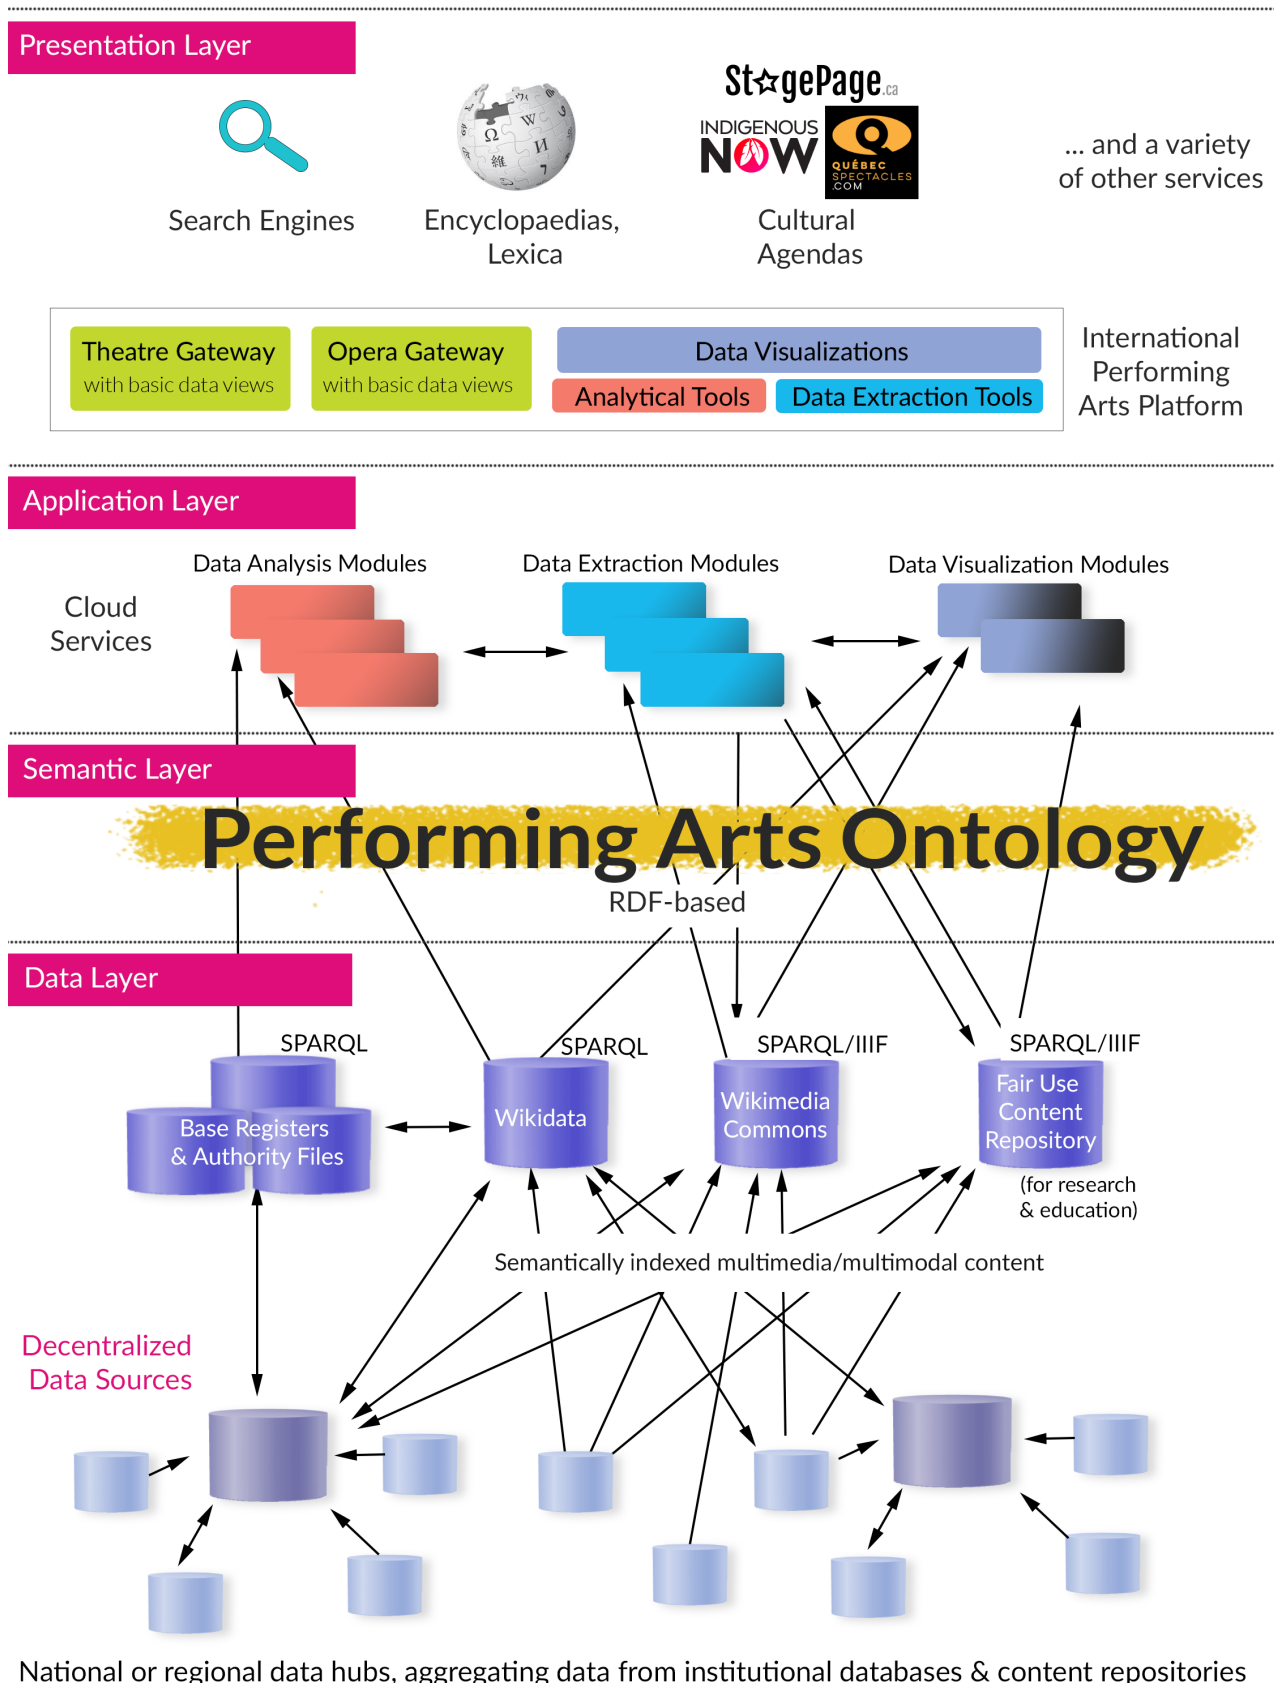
Presentation Layer

Search Engines

Encyclopaedias, Lexica

StagePage.ca

INDIGENOUS NOW

QUÉBEC SPECTACLES .COM

Cultural Agendas

... and a variety of other services

Theatre Gateway with basic data views

Opera Gateway with basic data views

Data Visualizations

Analytical Tools

Data Extraction Tools

International Performing Arts Platform

Application Layer

Data Analysis Modules

Data Extraction Modules

Data Visualization Modules

Cloud Services

Semantic Layer

Performing Arts Ontology

RDF-based

Data Layer

SPARQL

SPARQL

SPARQL/IIIF

SPARQL/IIIF

Base Registers & Authority Files

Wikidata

Wikimedia Commons

Fair Use Content Repository

(for research & education)

Semantically indexed multimedia/multimodal content

Decentralized Data Sources

National or regional data hubs, aggregating data from institutional databases & content repositories